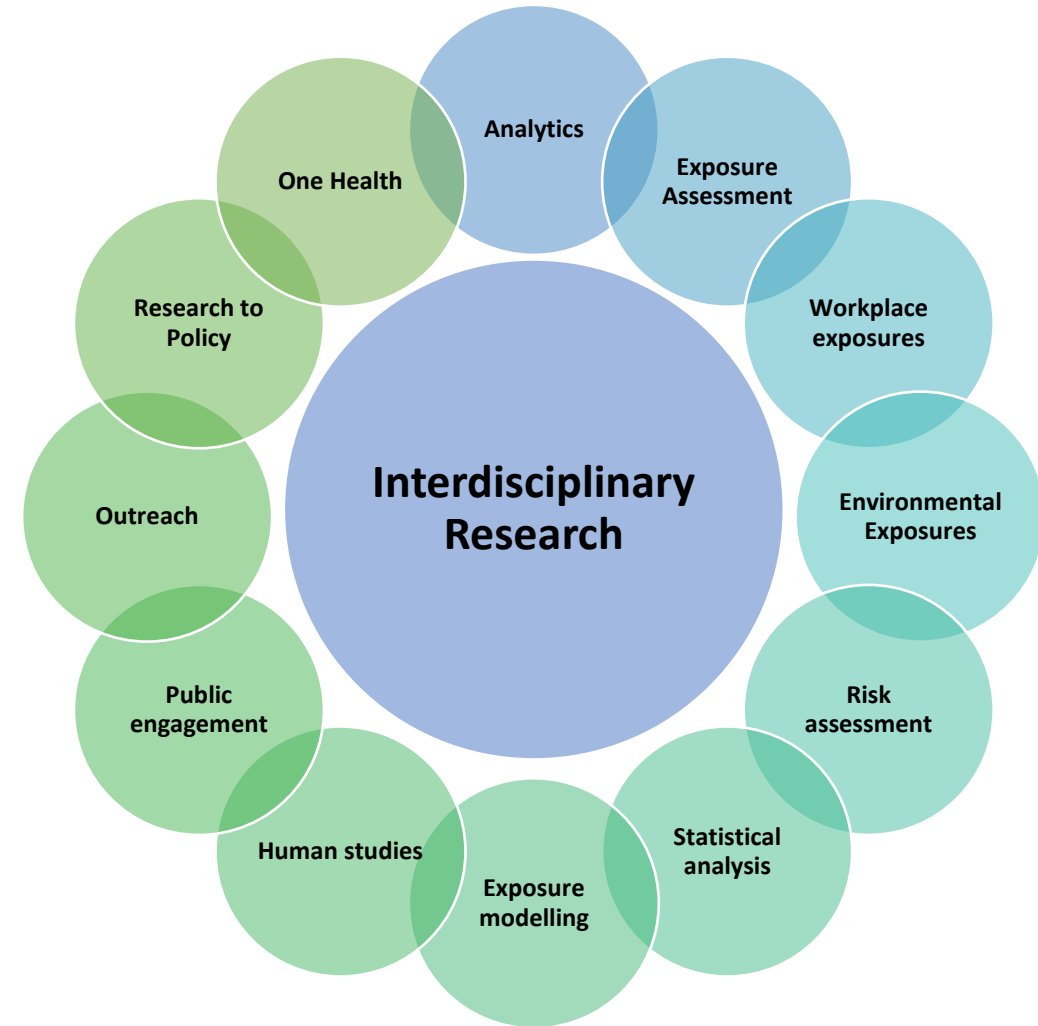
Interdisciplinary Research

Analytics

Exposure Assessment

Workplace exposures

Environmental Exposures

Risk assessment

Statistical analysis

Exposure modelling

Human studies

Public engagement

Outreach

Research to Policy

One Health